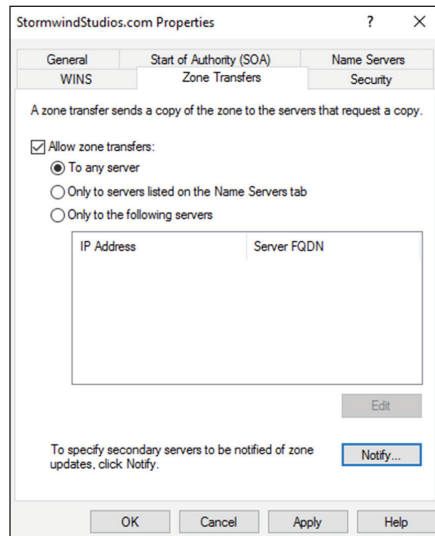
StormwindStudios.com Properties ? ×

General
Start of Authority (SOA)
Name Servers
WINS
Zone Transfers
Security

A zone transfer sends a copy of the zone to the servers that request a copy.

Allow zone transfers:

To any server

Only to servers listed on the Name Servers tab

Only to the following servers

| IP Address | Server FQDN |
|---|---|

Edit

To specify secondary servers to be notified of zone updates, click Notify.

Notify...

OK
Cancel
Apply
Help